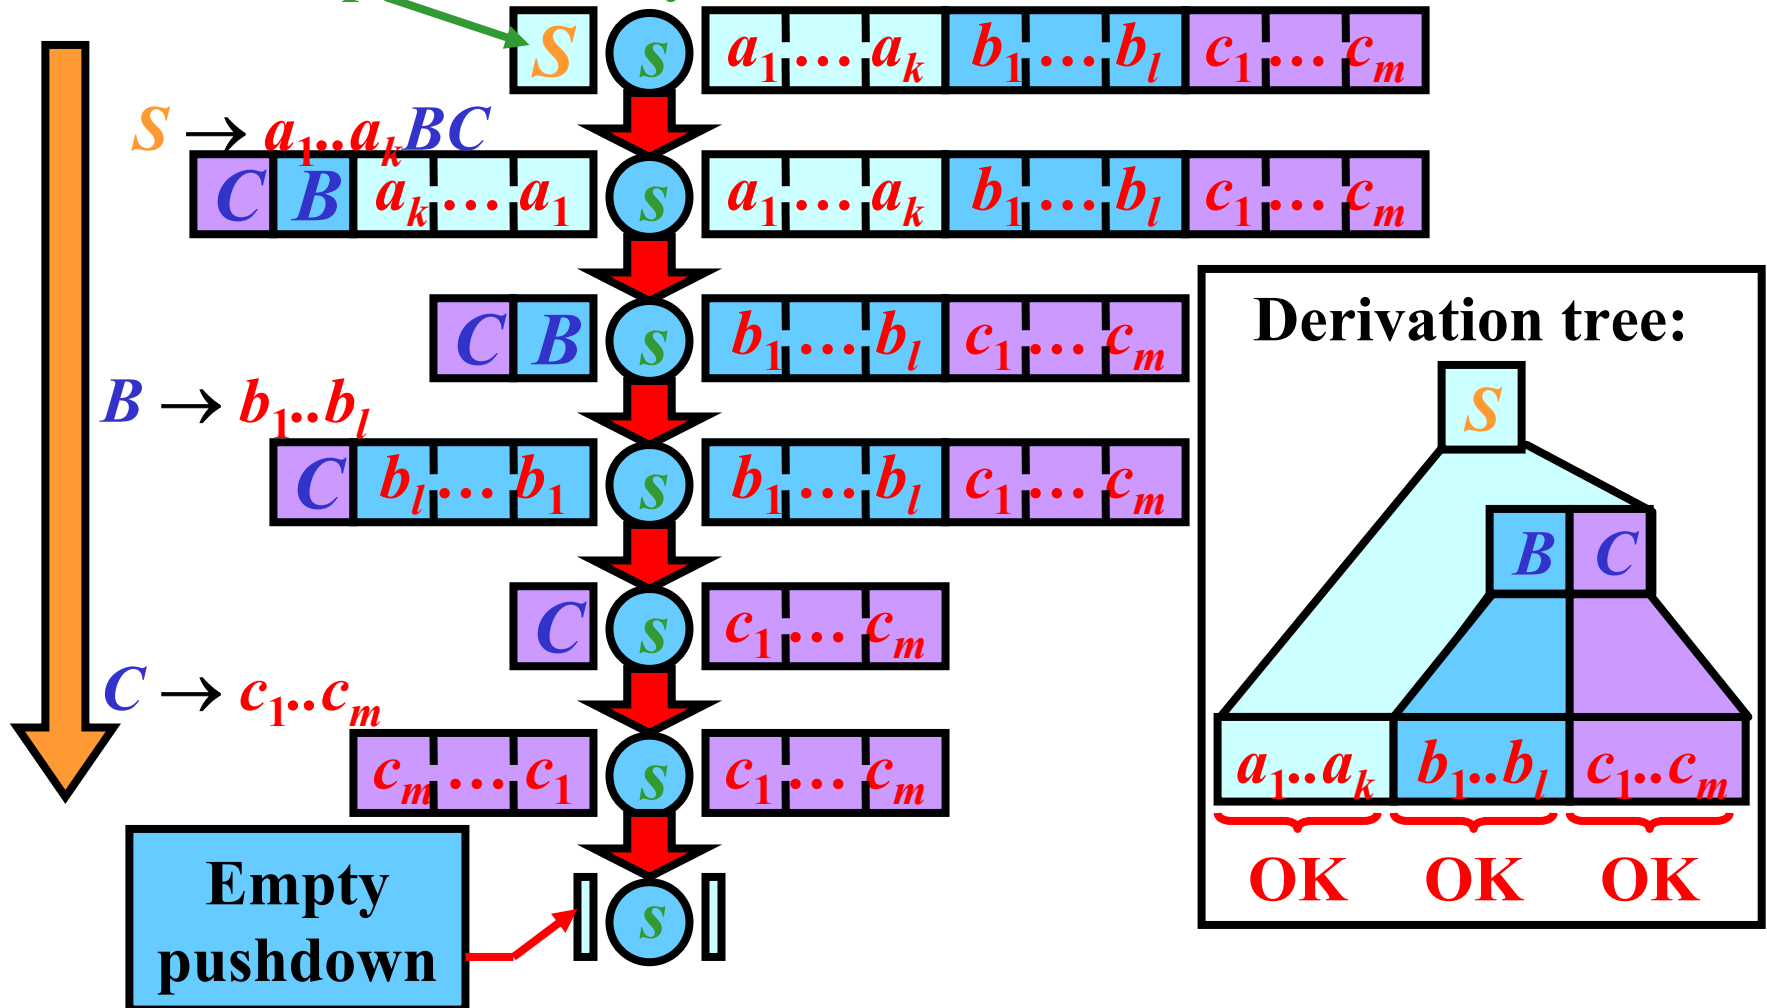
$S$ $s$ $a_1 \ldots a_k$ $b_1 \ldots b_l$ $c_1 \ldots c_m$

$S \rightarrow a_1..a_kBC$

$C$ $B$ $a_k \ldots a_1$ $s$ $a_1 \ldots a_k$ $b_1 \ldots b_l$ $c_1 \ldots c_m$

$C$ $B$ $s$ $b_1 \ldots b_l$ $c_1 \ldots c_m$

$B \rightarrow b_1..b_l$

$C$ $b_l \ldots b_1$ $s$ $b_1 \ldots b_l$ $c_1 \ldots c_m$

$C$ $s$ $c_1 \ldots c_m$

$C \rightarrow c_1..c_m$

$c_m \ldots c_1$ $s$ $c_1 \ldots c_m$

Empty pushdown

$s$

Derivation tree:

$S$

$B$ $C$

$a_1..a_k$ $b_1..b_l$ $c_1..c_m$

OK OK OK